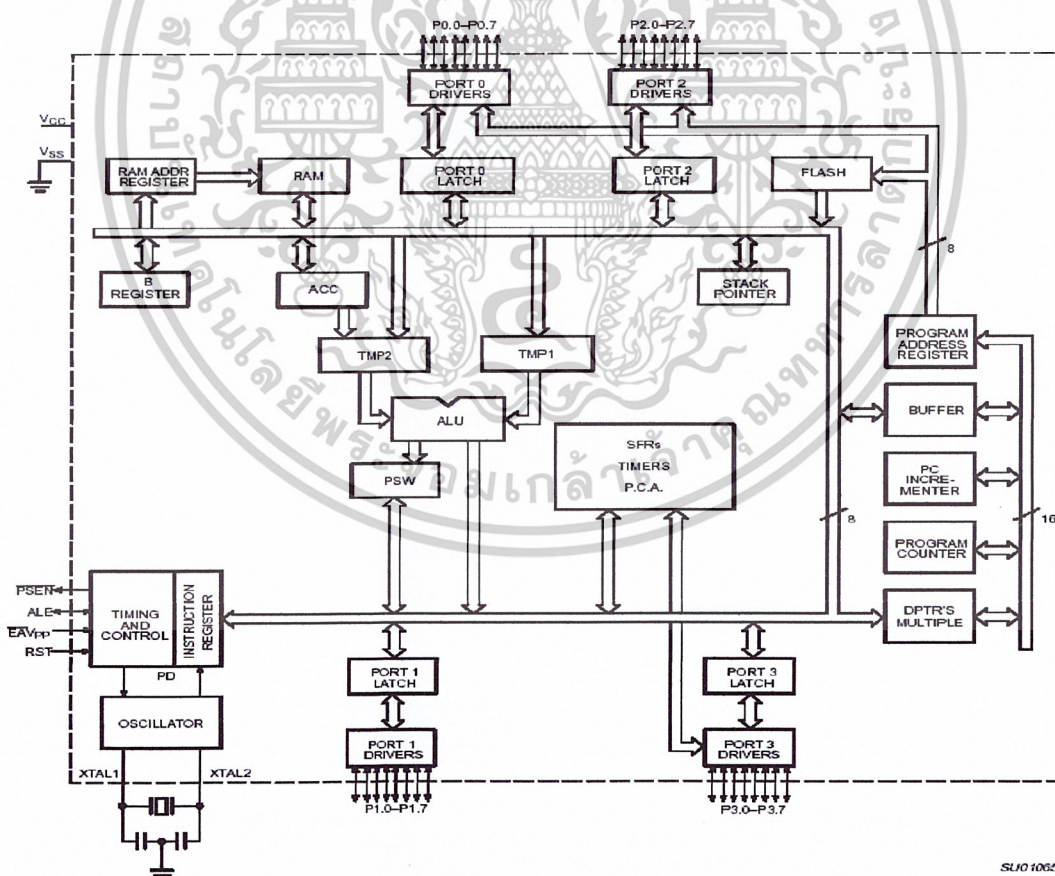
P0.0–P0.7

P2.0–P2.7

PORT 0 DRIVERS

PORT 2 DRIVERS

$V_{CC}$

$V_{SS}$

RAM ADDR REGISTER

RAM

PORT 0 LATCH

PORT 2 LATCH

FLASH

8

B REGISTER

ACC

STACK POINTER

PROGRAM ADDRESS REGISTER

TMP2

TMP1

ALU

BUFFER

SFRs TIMERS P.C.A.

PSW

PC INCREMENTER

8

16

PROGRAM COUNTER

$\overline{PSEN}$

ALE

$\overline{EA}/V_{PP}$

RST

TIMING AND CONTROL

INSTRUCTION REGISTER

DPTR'S MULTIPLE

PD

PORT 1 LATCH

PORT 3 LATCH

OSCILLATOR

PORT 1 DRIVERS

PORT 3 DRIVERS

XTAL1

XTAL2

P1.0–P1.7

P3.0–P3.7

SU01065